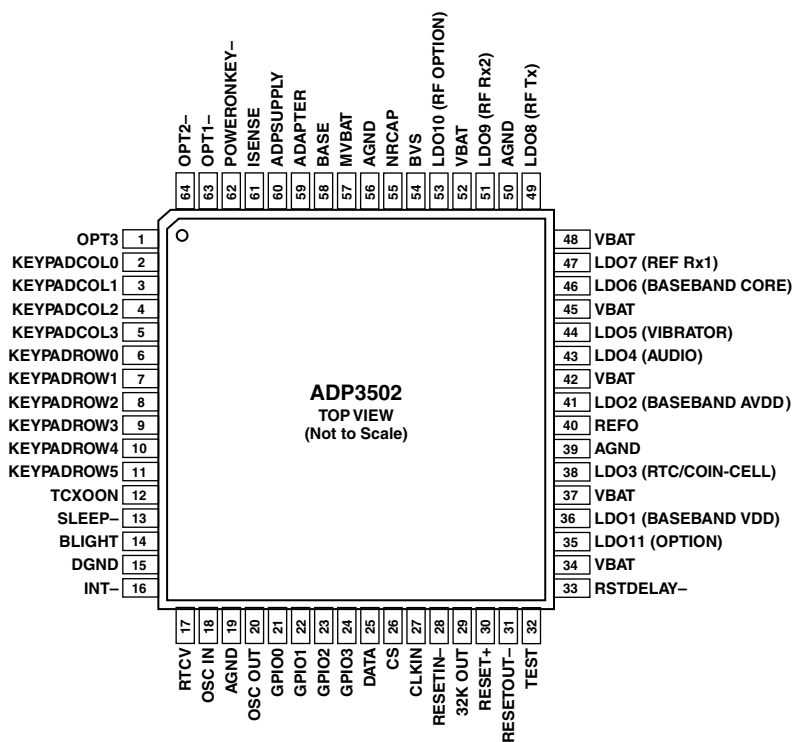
64 OPT2–
63 OPT1–
62 POWERONKEY–
61 ISENSE
60 ADPSUPPLY
59 ADAPTER
58 BASE
57 MVBAT
56 AGND
55 NRCAP
54 BVS
53 LDO10 (RF OPTION)
52 VBAT
51 LDO9 (RF Rx2)
50 AGND
49 LDO8 (RF Tx)

OPT3 1
KEYPADCOL0 2
KEYPADCOL1 3
KEYPADCOL2 4
KEYPADCOL3 5
KEYPADROW0 6
KEYPADROW1 7
KEYPADROW2 8
KEYPADROW3 9
KEYPADROW4 10
KEYPADROW5 11
TCXOON 12
SLEEP– 13
BLIGHT 14
DGND 15
INT– 16

ADP3502
TOP VIEW
(Not to Scale)

48 VBAT
47 LDO7 (REF Rx1)
46 LDO6 (BASEBAND CORE)
45 VBAT
44 LDO5 (VIBRATOR)
43 LDO4 (AUDIO)
42 VBAT
41 LDO2 (BASEBAND AVDD)
40 REFO
39 AGND
38 LDO3 (RTC/COIN-CELL)
37 VBAT
36 LDO1 (BASEBAND VDD)
35 LDO11 (OPTION)
34 VBAT
33 RSTDELAY–

17 RTCV
18 OSC IN
19 AGND
20 OSC OUT
21 GPIO0
22 GPIO1
23 GPIO2
24 GPIO3
25 DATA
26 CS
27 CLKIN
28 RESETIN–
29 32K OUT
30 RESET+
31 RESETOUT–
32 TEST